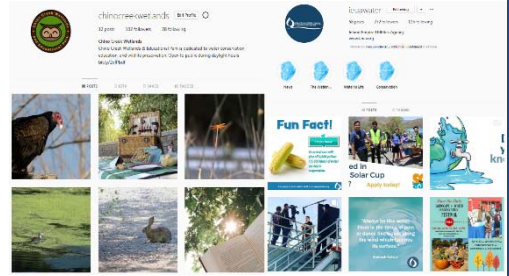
chinocreekwetlands Edit Profile

12 posts 337 followers 38 following

Chino Creek Wetlands

Chino Creek Wetlands & Educational Park is dedicated to water conservation education, and each is open to the public during daylight hours.

POSTS

ieuawater Following

followers 374 following

Hope Water Aug

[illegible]

Fun Fact!

ed in Solar Cup

Apply today!

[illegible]